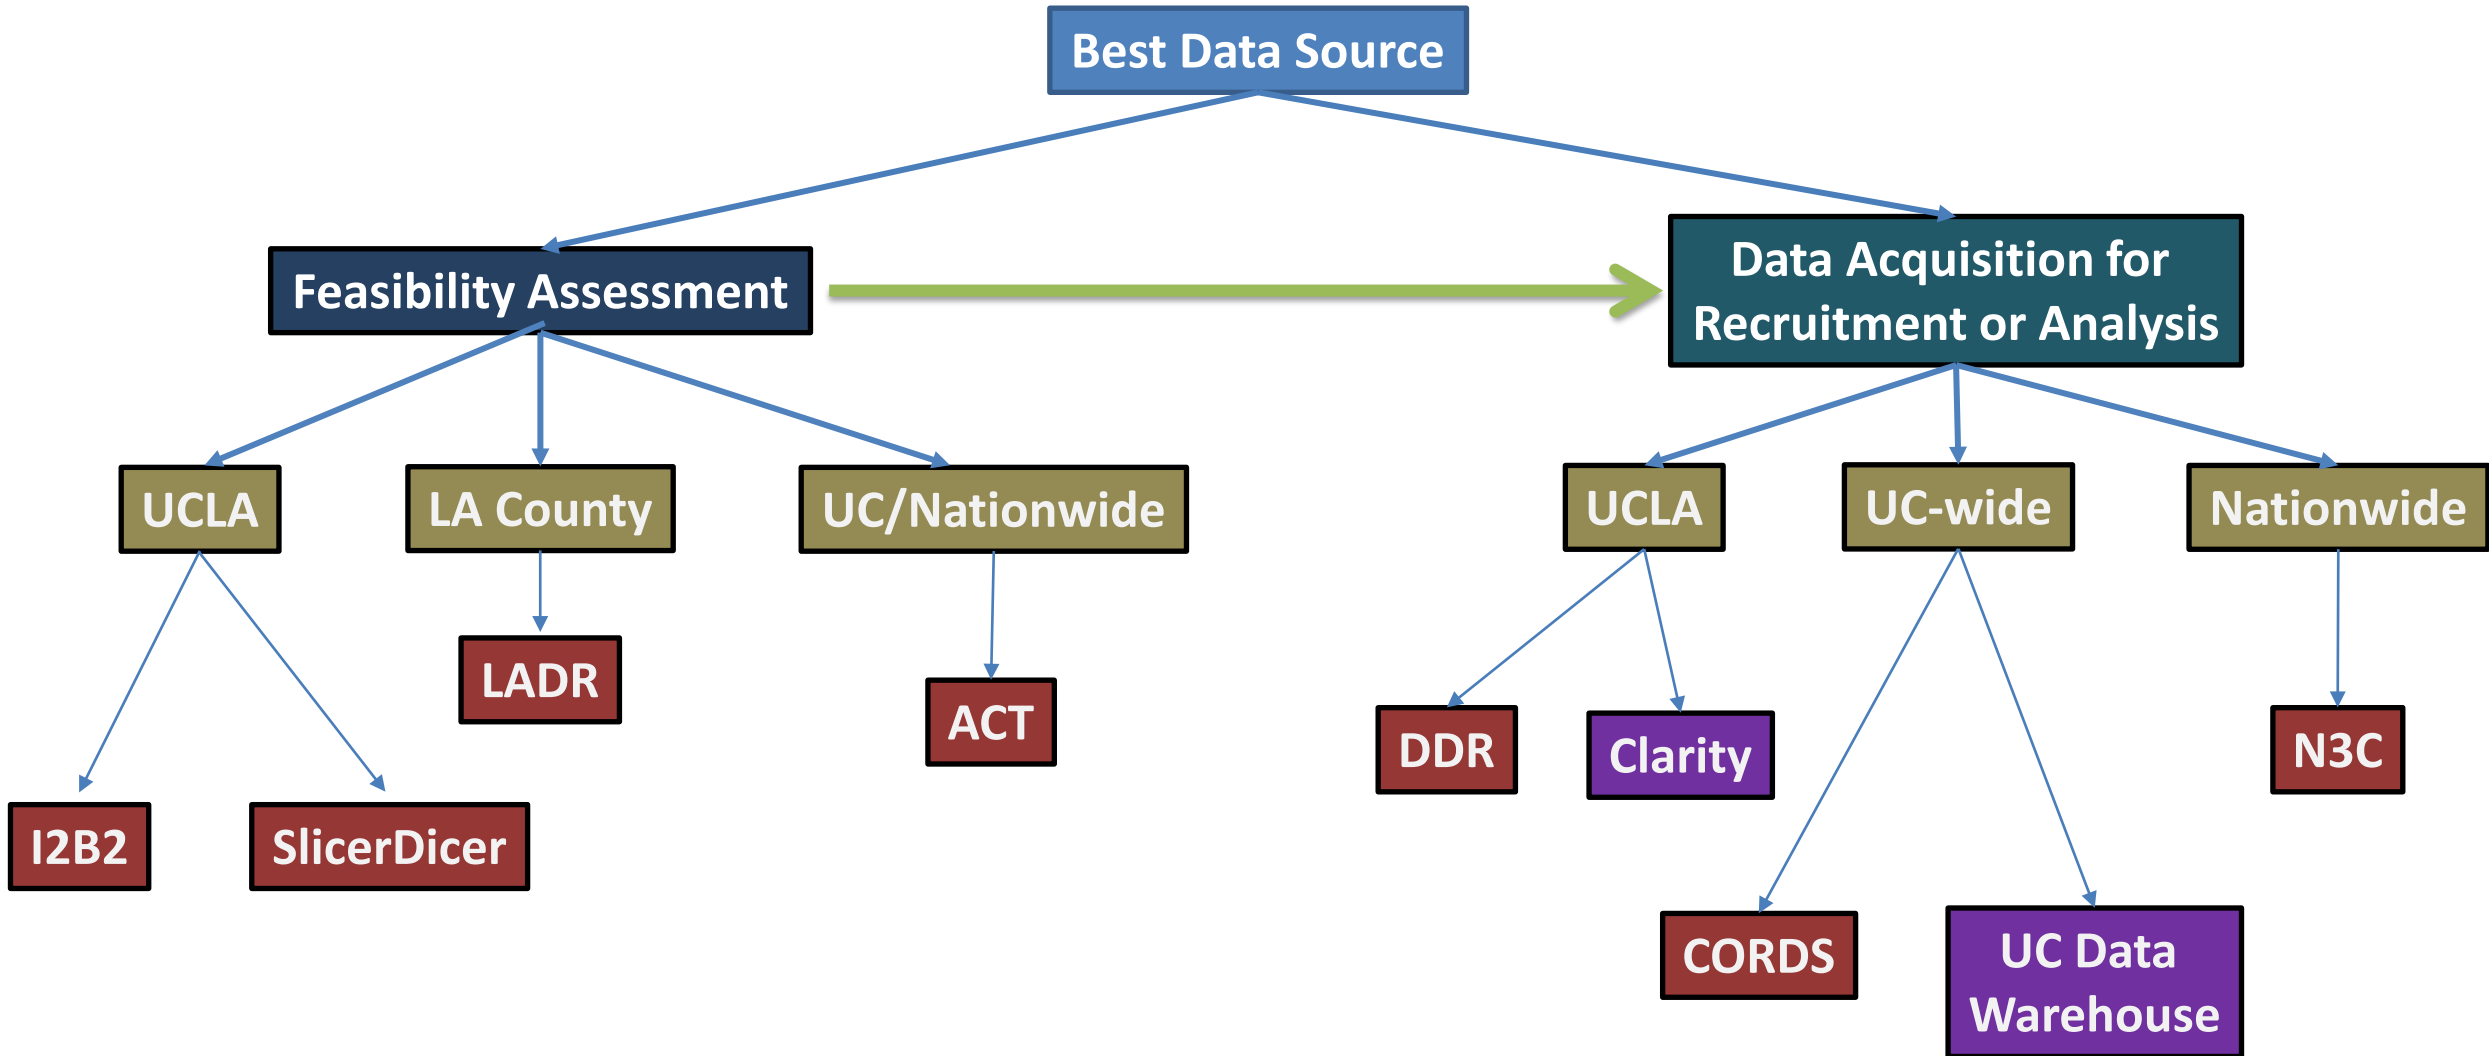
Best Data Source

Feasibility Assessment

Data Acquisition for Recruitment or Analysis

UCLA

LA County

UC/Nationwide

UCLA

UC-wide

Nationwide

LADR

ACT

DDR

Clarity

N3C

I2B2

SlicerDicer

CORDS

UC Data Warehouse